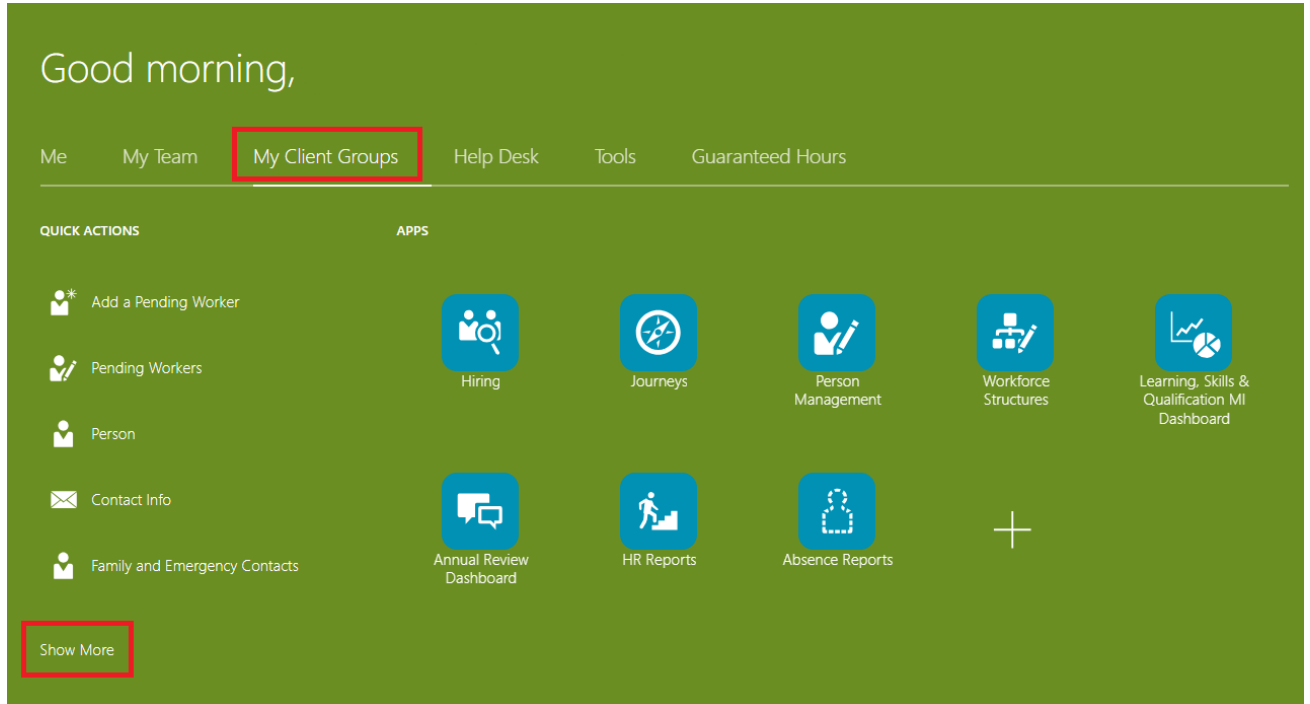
Good morning,

Me My Team My Client Groups Help Desk Tools Guaranteed Hours

QUICK ACTIONS

Add a Pending Worker

Pending Workers

Person

Contact Info

Family and Emergency Contacts

Show More

APPS

Hiring

Journeys

Person Management

Workforce Structures

Learning, Skills & Qualification MI Dashboard

Annual Review Dashboard

HR Reports

Absence Reports